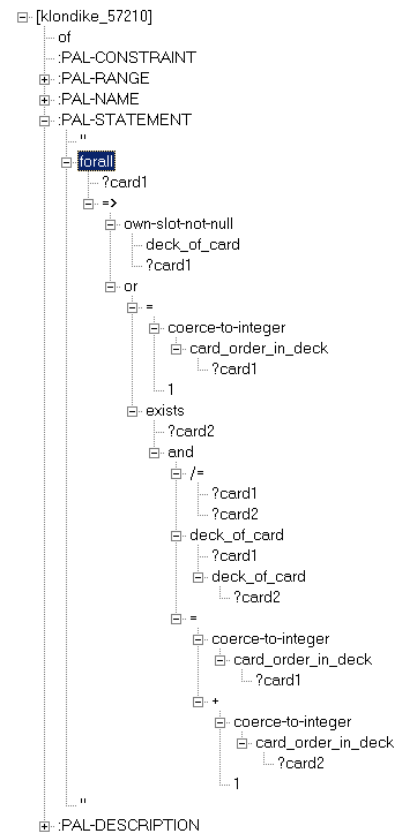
[klondike_57210]
of
:PAL-CONSTRAINT
:PAL-RANGE
:PAL-NAME
:PAL-STATEMENT
"
forall
?card1
=>
own-slot-not-null
deck_of_card
?card1
or
=
coerce-to-integer
card_order_in_deck
?card1
1
exists
?card2
and
/=
?card1
?card2
deck_of_card
?card1
deck_of_card
?card2
=
coerce-to-integer
card_order_in_deck
?card1
+
coerce-to-integer
card_order_in_deck
?card2
1
"
:PAL-DESCRIPTION